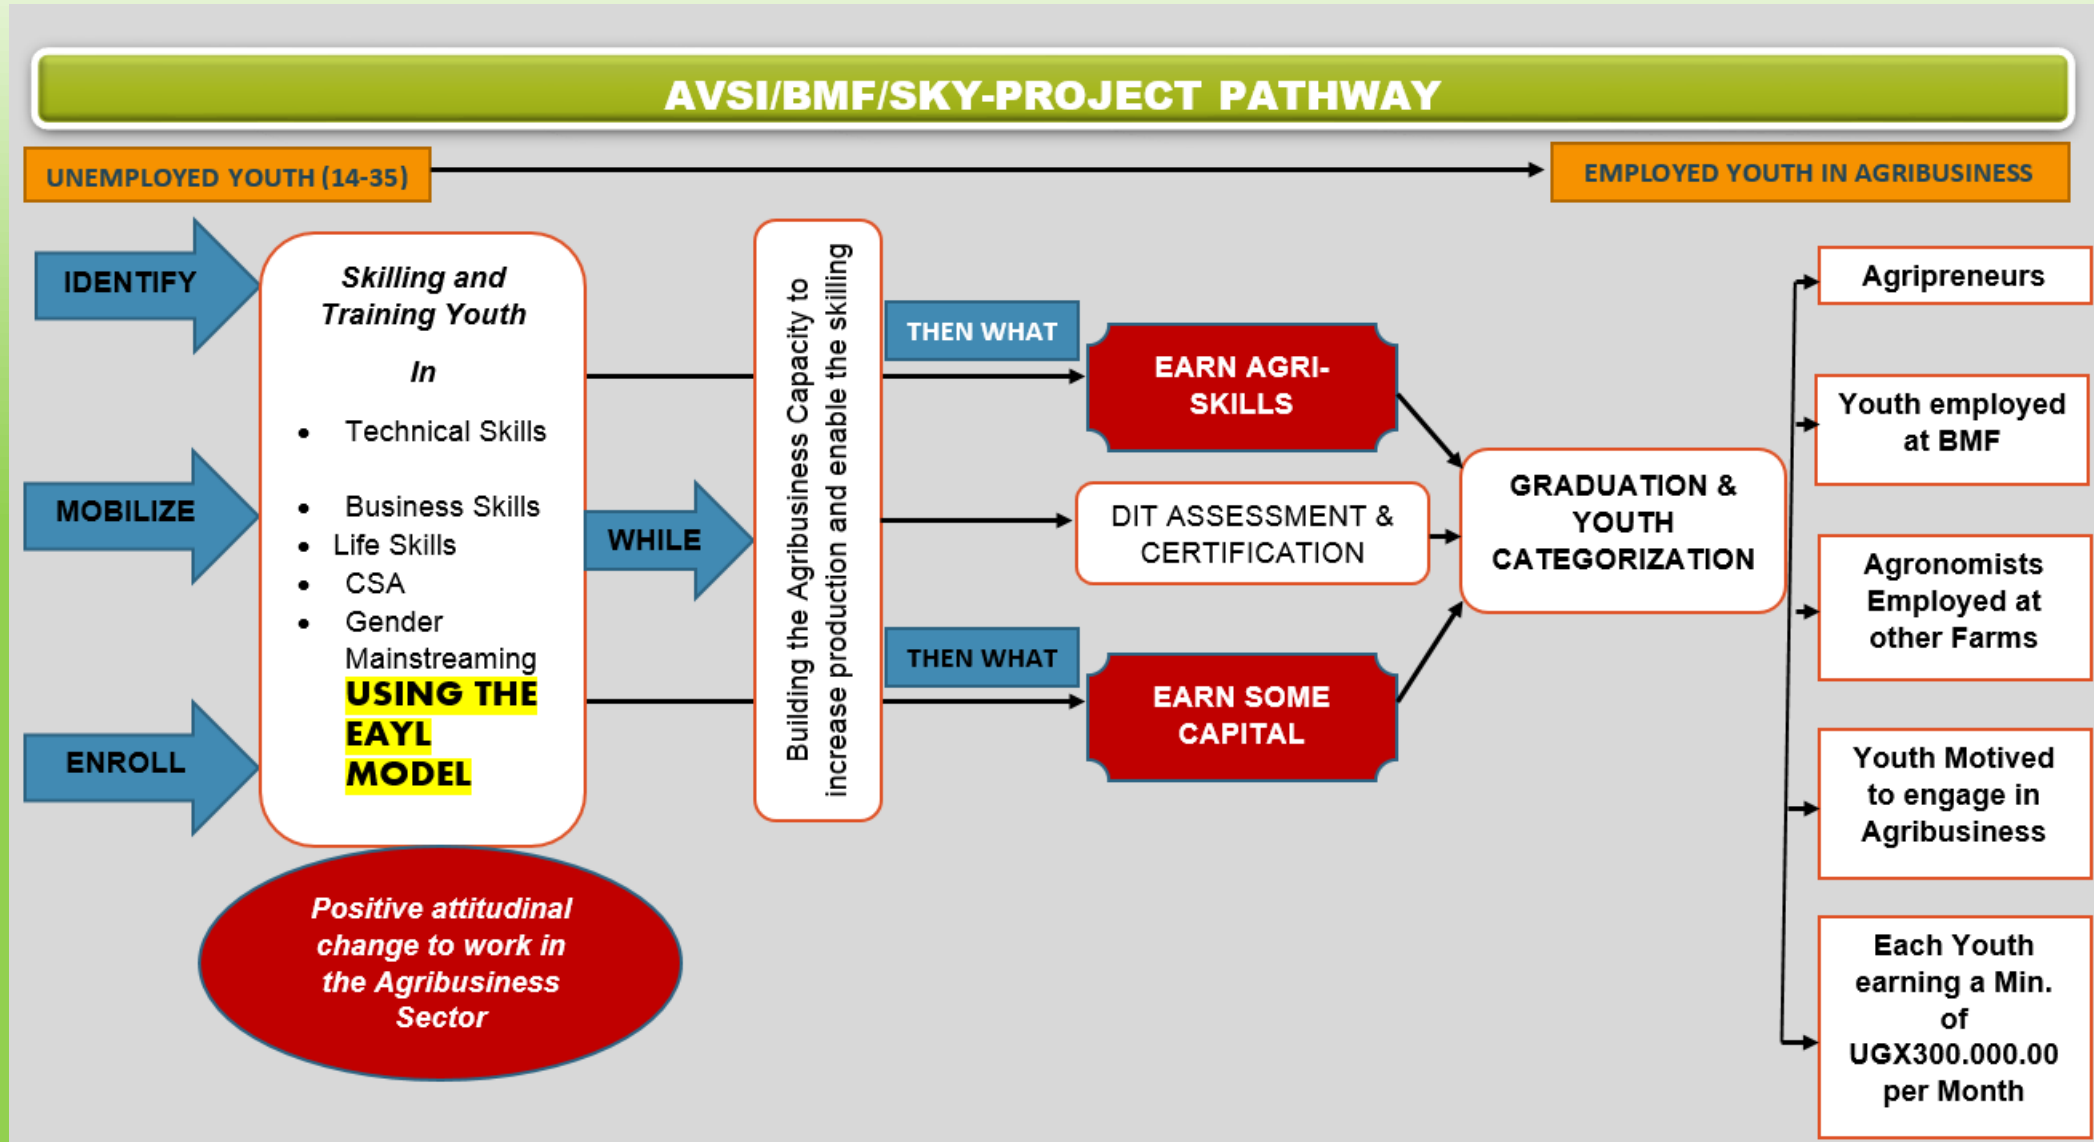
AVSI/BMF/SKY-PROJECT PATHWAY

UNEMPLOYED YOUTH (14-35)

EMPLOYED YOUTH IN AGRIBUSINESS

IDENTIFY

MOBILIZE

ENROLL

Skilling and Training Youth

In

- Technical Skills
- Business Skills
- Life Skills
- CSA
- Gender Mainstreaming

USING THE EAYL MODEL

WHILE

Building the Agribusiness Capacity to increase production and enable the skilling

THEN WHAT

EARN AGRI-SKILLS

DIT ASSESSMENT & CERTIFICATION

THEN WHAT

EARN SOME CAPITAL

GRADUATION & YOUTH CATEGORIZATION

Agripreneurs

Youth employed at BMF

Agronomists Employed at other Farms

Youth Motived to engage in Agribusiness

Each Youth earning a Min. of UGX300.000.00 per Month

Positive attitudinal change to work in the Agribusiness Sector